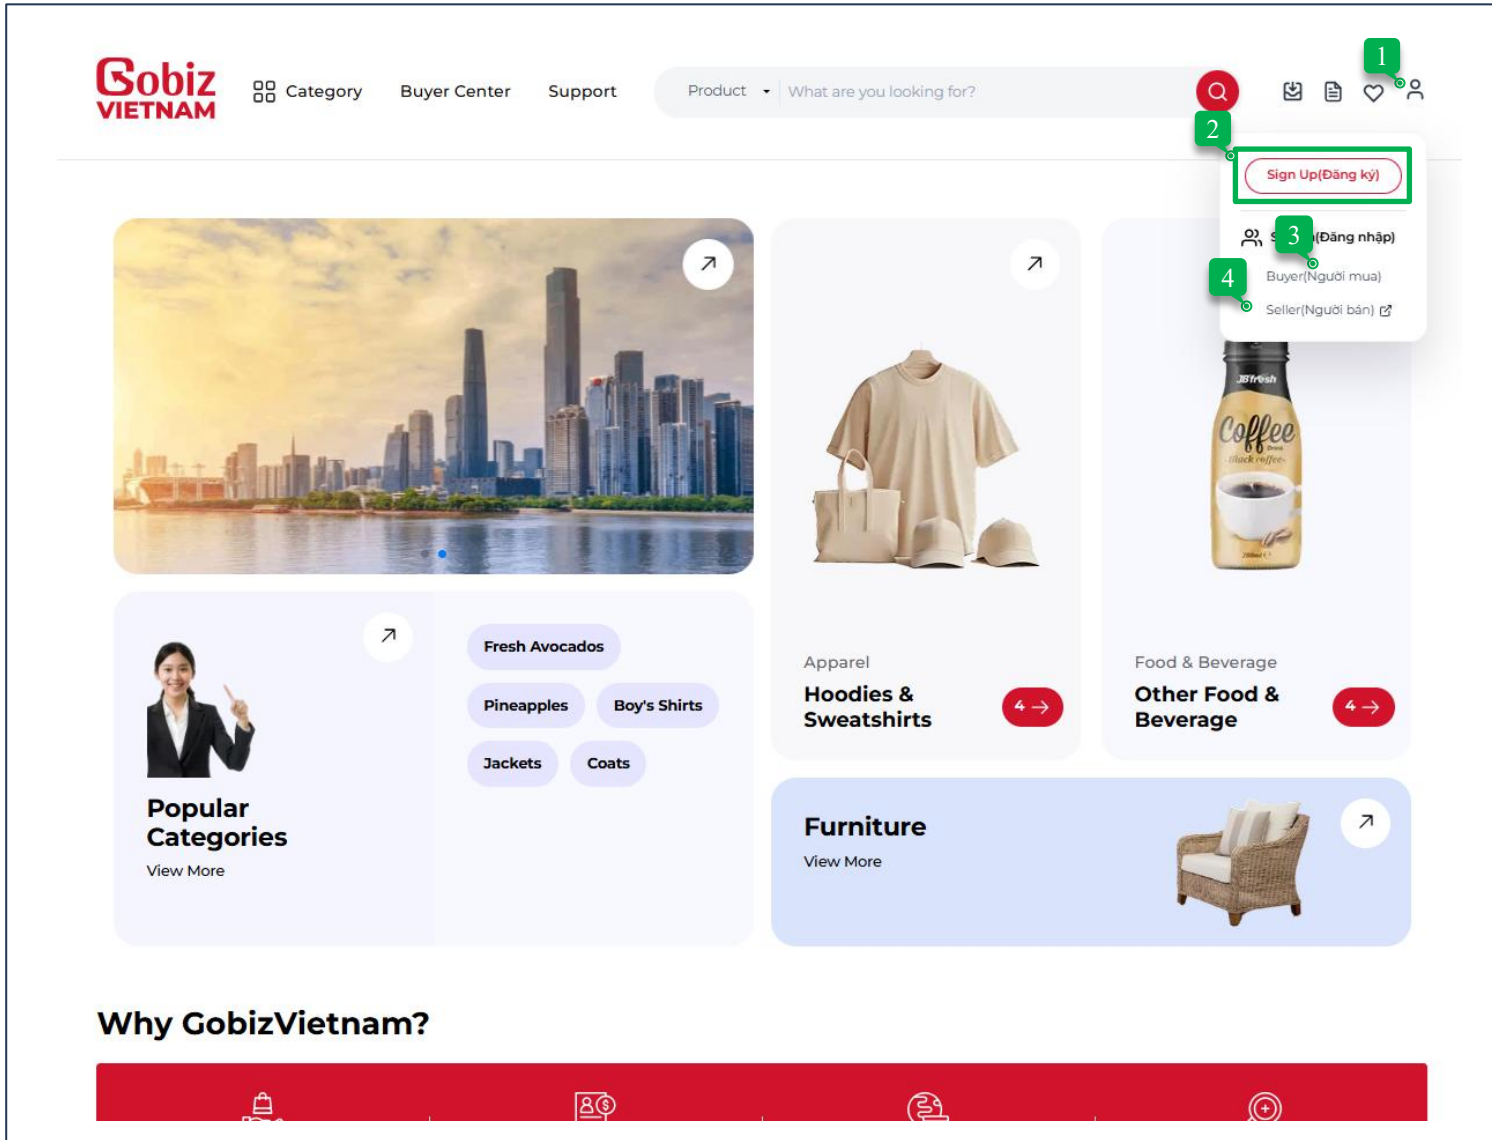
Gobiz VIETNAM

Category Buyer Center Support

Product What are you looking for?

1

2

Sign Up(Đăng ký)

S 3 (Đăng nhập)

4

Buyer(Người mua)

Seller(Người bán)

JBfresh Coffee Black coffee

Fresh Avocados

Pineapples Boy's Shirts

Jackets Coats

Popular Categories

View More

Apparel

Hoodies & Sweatshirts

4

Food & Beverage

Other Food & Beverage

4

Furniture

View More

Why GobizVietnam?